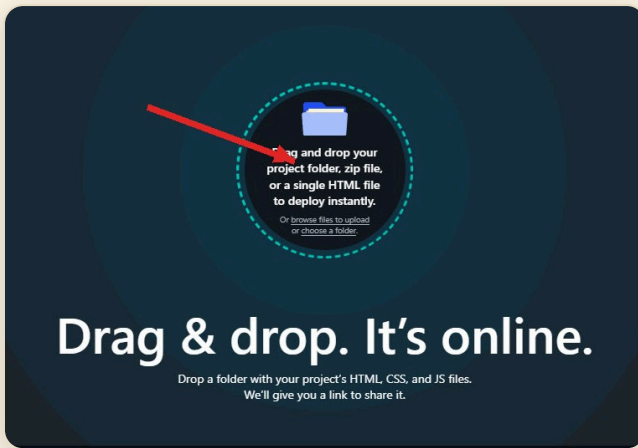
Drag and drop your project folder, zip file, or a single HTML file to deploy instantly.

Or browse files to upload or choose a folder.

Drag & drop. It's online.

Drop a folder with your project's HTML, CSS, and JS files. We'll give you a link to share it.